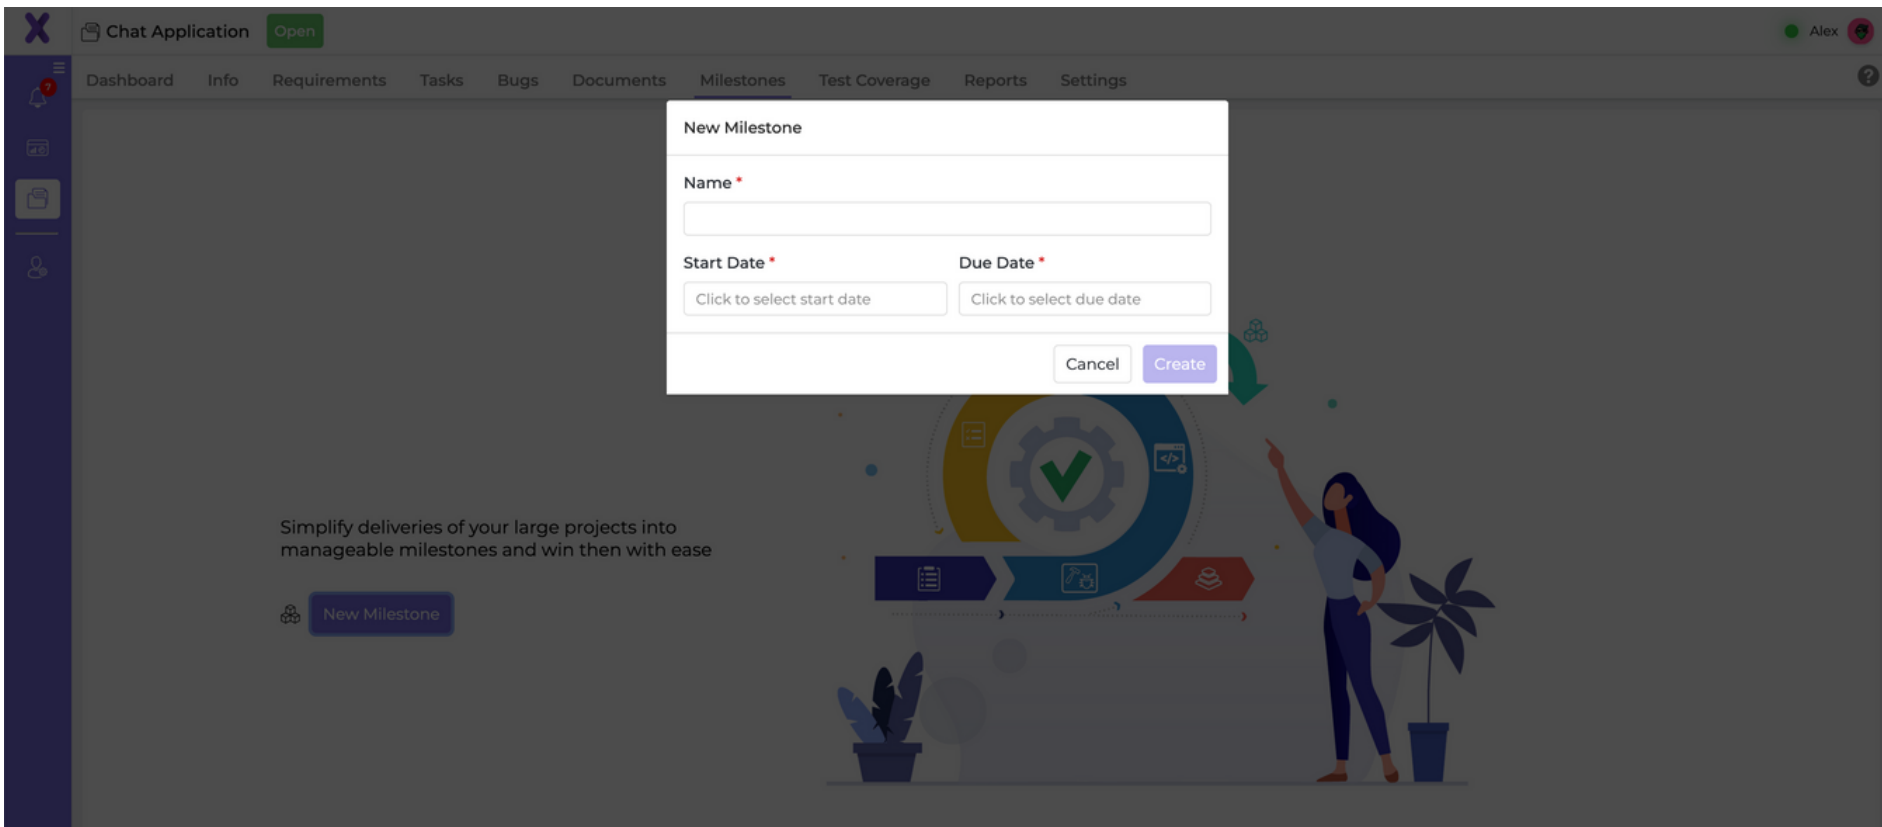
Chat Application Open

Alex

7

Dashboard Info Requirements Tasks Bugs Documents Milestones Test Coverage Reports Settings

New Milestone

Name *

Start Date *

Click to select start date

Due Date *

Click to select due date

Cancel Create

Simplify deliveries of your large projects into manageable milestones and win then with ease

New Milestone